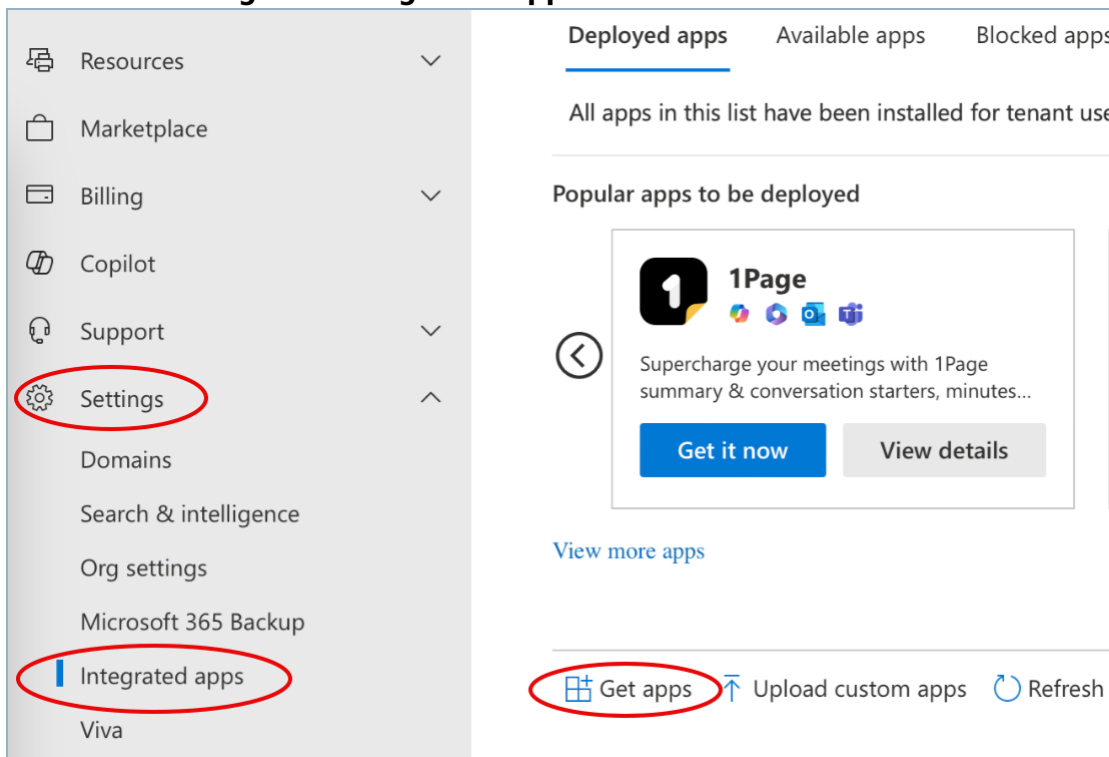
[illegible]

Resources

Marketplace

Billing

Copilot

Support

Settings

Domains

Search & intelligence

Org settings

Microsoft 365 Backup

Integrated apps

Viva

Deployed apps Available apps Blocked apps

All apps in this list have been installed for tenant use

Popular apps to be deployed

1Page

Supercharge your meetings with 1Page summary & conversation starters, minutes...

Get it now

View details

View more apps

Get apps Upload custom apps Refresh